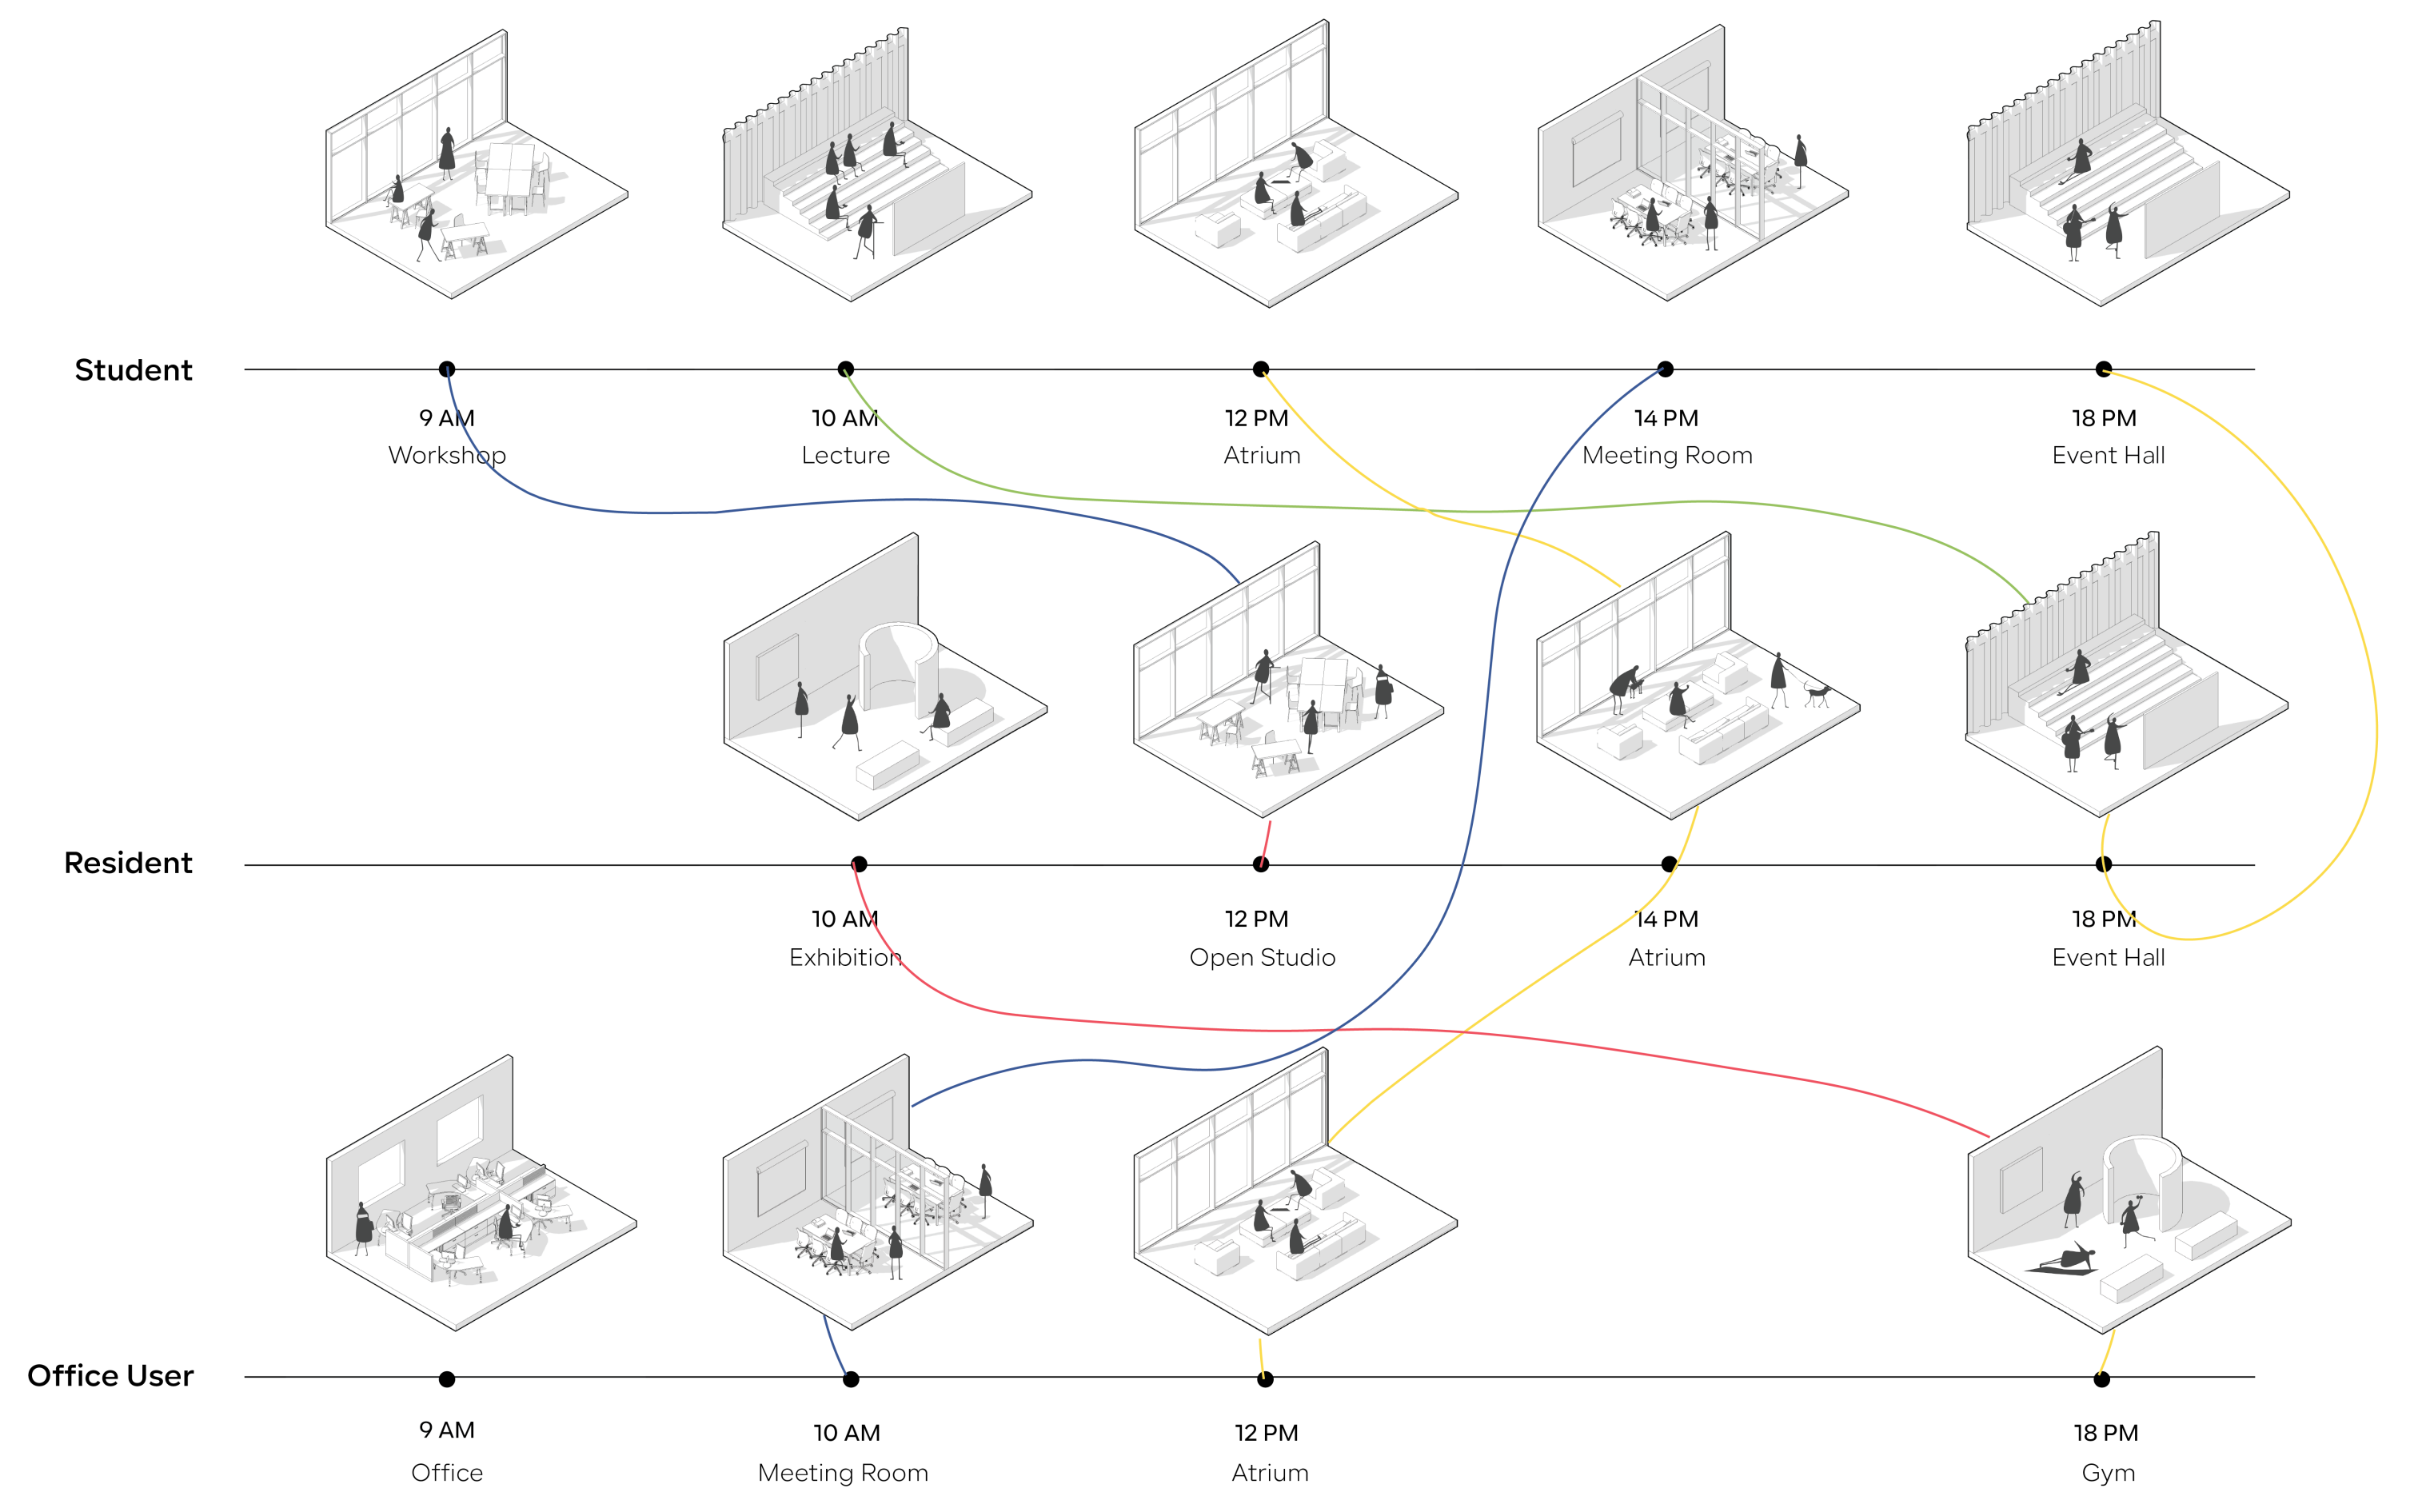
Student

9 AM
Workshop

10 AM
Lecture

12 PM
Atrium

14 PM
Meeting Room

18 PM
Event Hall

Resident

10 AM
Exhibition

12 PM
Open Studio

14 PM
Atrium

18 PM
Event Hall

Office User

9 AM
Office

10 AM
Meeting Room

12 PM
Atrium

18 PM
Gym